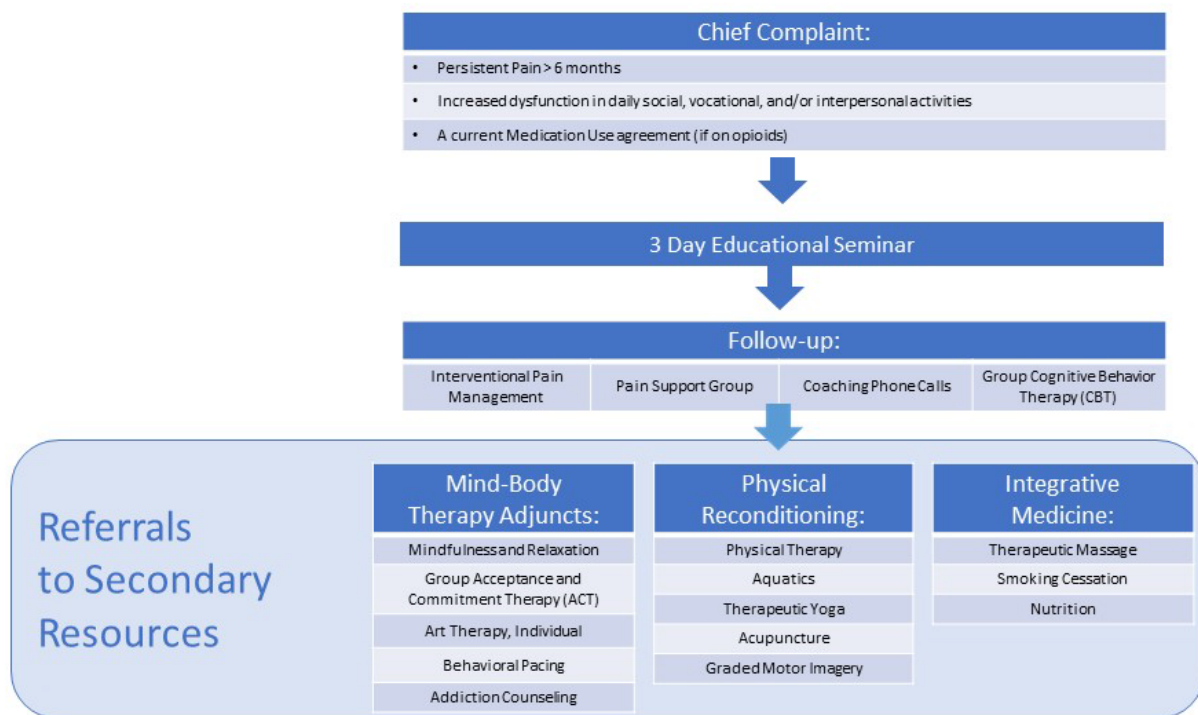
Chief Complaint:

- Persistent Pain > 6 months
- Increased dysfunction in daily social, vocational, and/or interpersonal activities
- A current Medication Use agreement (if on opioids)

3 Day Educational Seminar

Follow-up:

Interventional Pain Management

Pain Support Group

Coaching Phone Calls

Group Cognitive Behavior Therapy (CBT)

Referrals to Secondary Resources

Mind-Body Therapy Adjuncts:

Mindfulness and Relaxation

Group Acceptance and Commitment Therapy (ACT)

Art Therapy, Individual

Behavioral Pacing

Addiction Counseling

Physical Reconditioning:

Physical Therapy

Aquatics

Therapeutic Yoga

Acupuncture

Graded Motor Imagery

Integrative Medicine:

Therapeutic Massage

Smoking Cessation

Nutrition